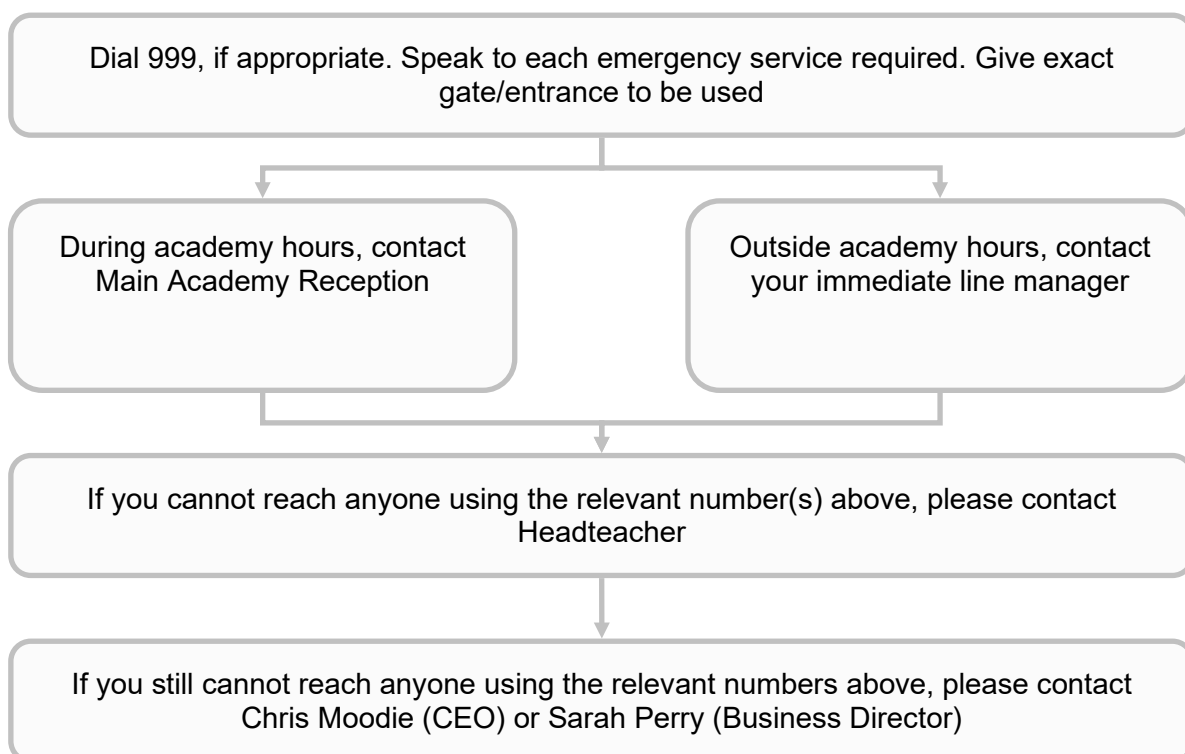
Dial 999, if appropriate. Speak to each emergency service required. Give exact gate/entrance to be used

During academy hours, contact Main Academy Reception

Outside academy hours, contact your immediate line manager

If you cannot reach anyone using the relevant number(s) above, please contact Headteacher

If you still cannot reach anyone using the relevant numbers above, please contact Chris Moodie (CEO) or Sarah Perry (Business Director)